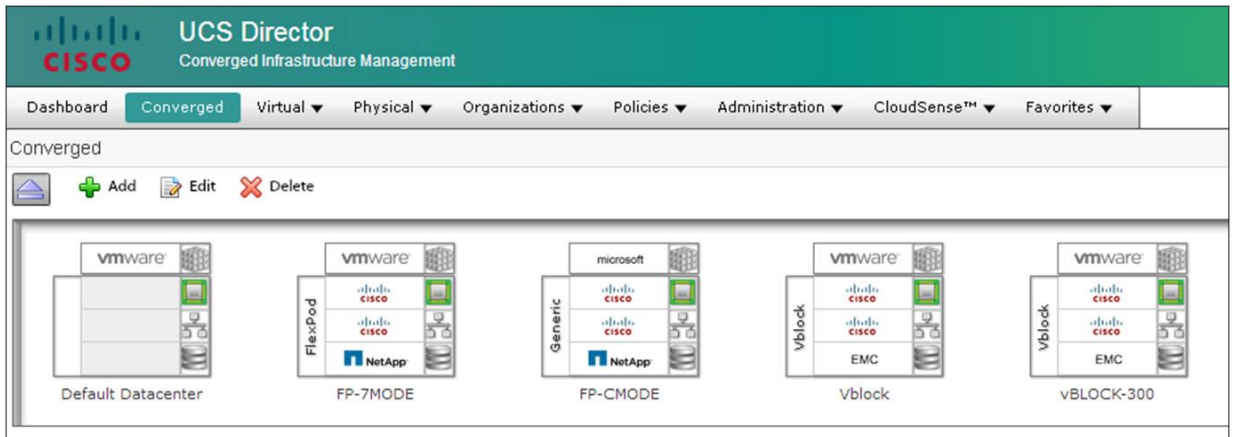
CISCO UCS Director
Converged Infrastructure Management

Dashboard Converged Virtual ▼ Physical ▼ Organizations ▼ Policies ▼ Administration ▼ CloudSense™ ▼ Favorites ▼

Converged

Add Edit Delete

vmware
Default Datacenter

vmware
FlexPod
cisco
cisco
NetApp
FP-7MODE

microsoft
Generic
cisco
cisco
NetApp
FP-CMODE

vmware
Vblock
cisco
cisco
EMC
Vblock

vmware
Vblock
cisco
cisco
EMC
vBLOCK-300